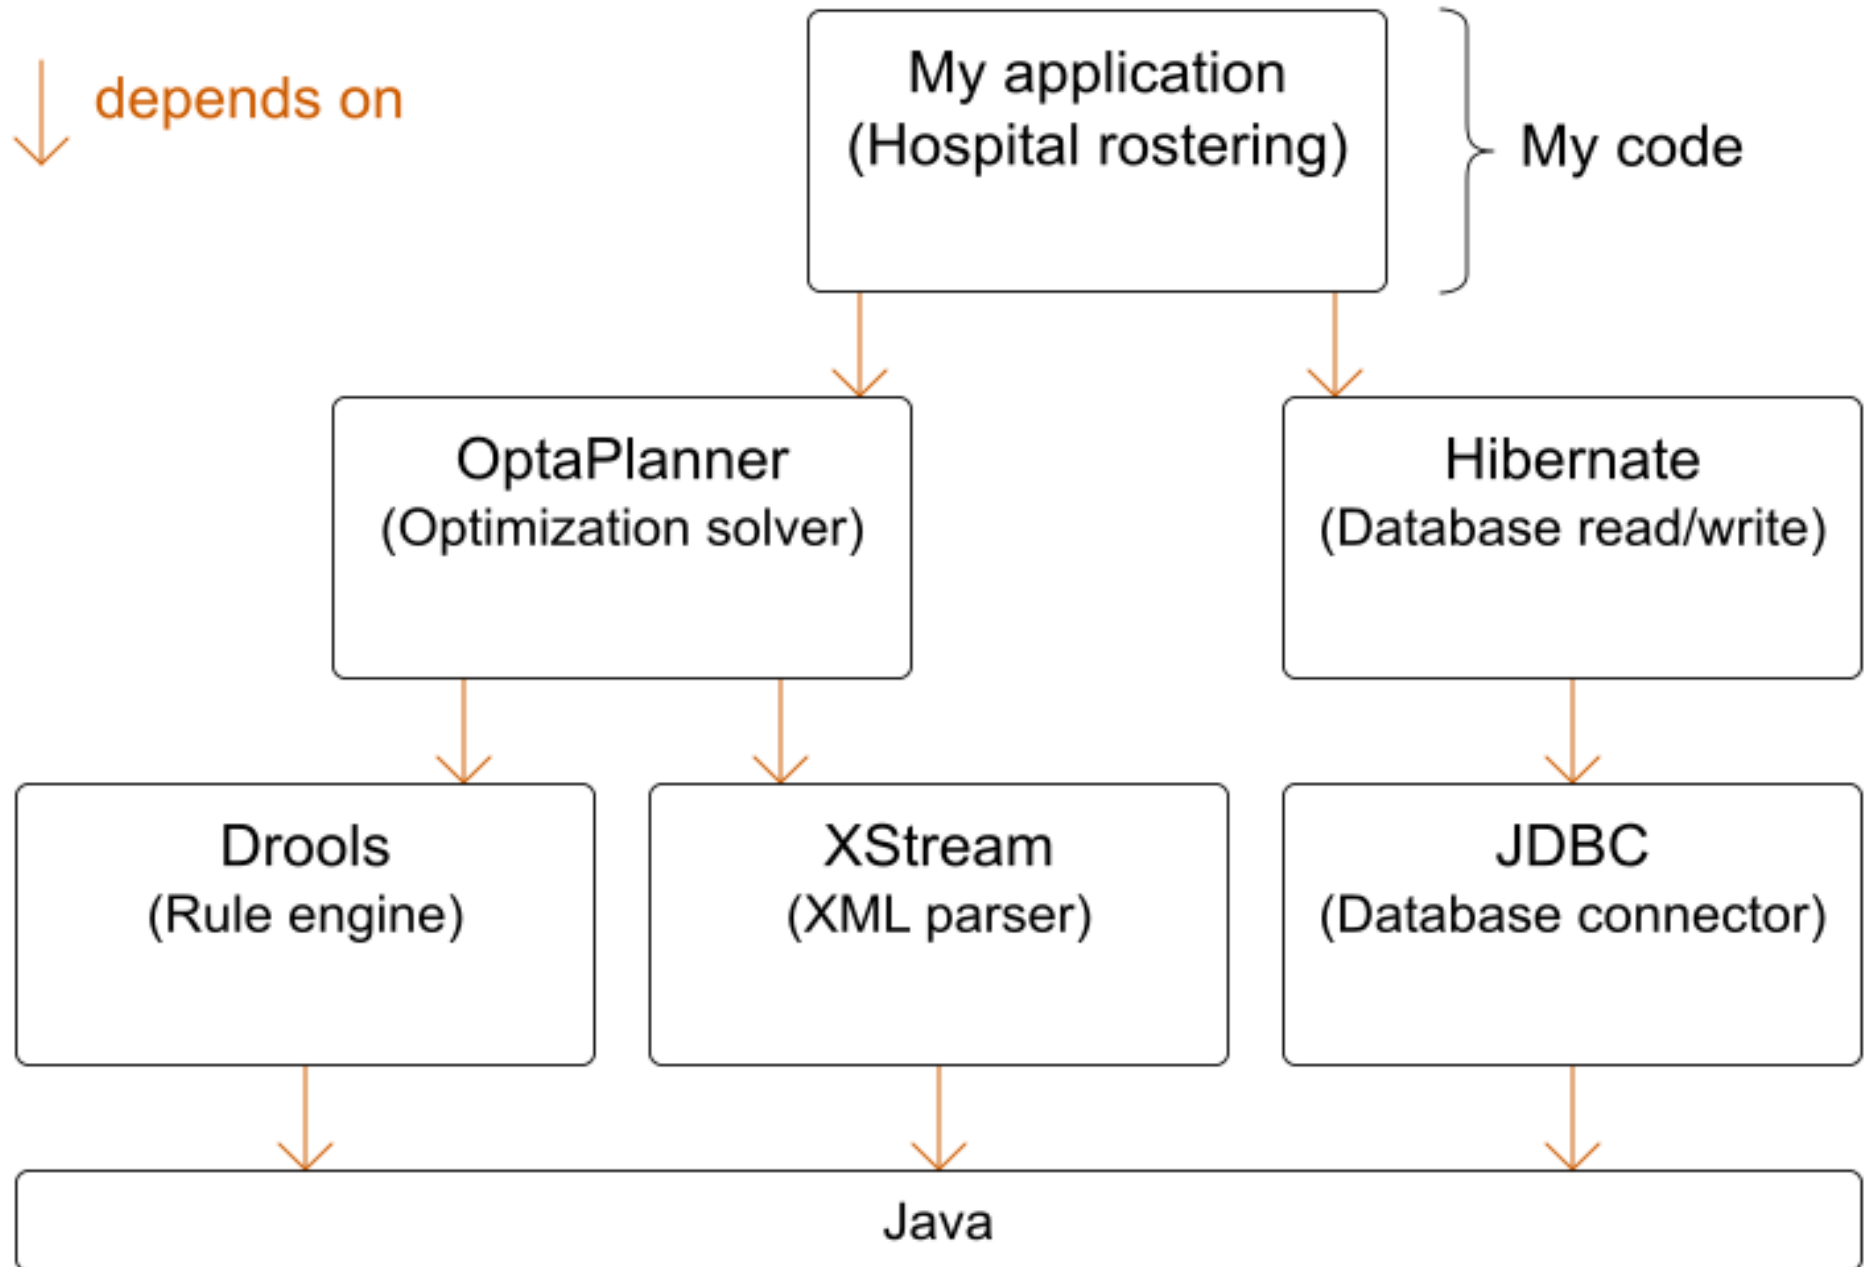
depends on

My application
(Hospital rostering)

My code

OptaPlanner
(Optimization solver)

Hibernate
(Database read/write)

Drools
(Rule engine)

XStream
(XML parser)

JDBC
(Database connector)

Java